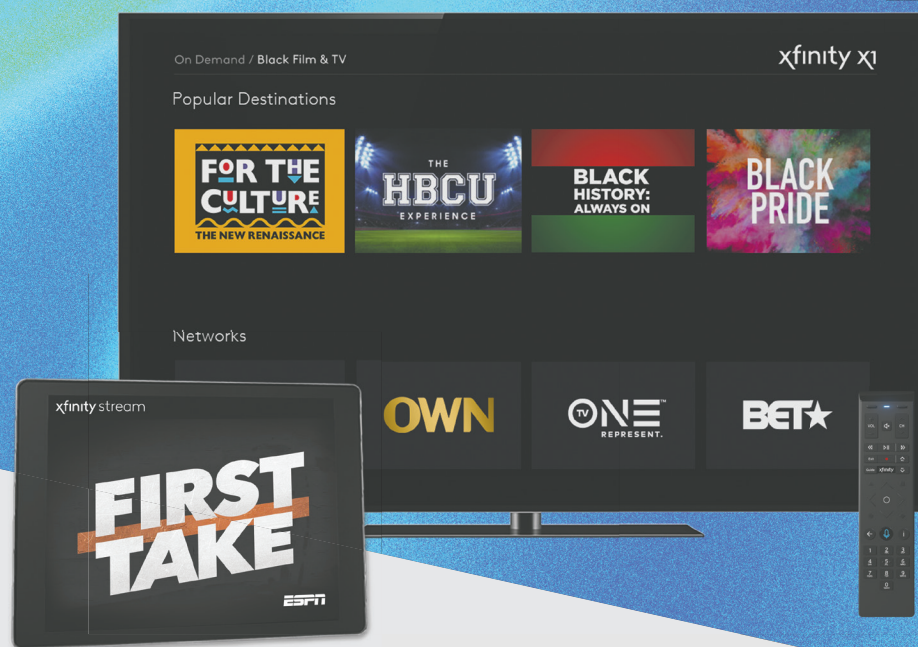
On Demand / Black Film & TV

xfinity X1

Popular Destinations

FOR THE CULTURE
THE NEW RENAISSANCE

THE
HBCU
EXPERIENCE

BLACK HISTORY: ALWAYS ON

BLACK PRIDE

Networks

OWN

TV ONE
REPRESENT.

BET

xfinity stream

FIRST TAKE

ESPN

VOL
CH
xfinity
1
2
3
4
5
6
7
8
9
0